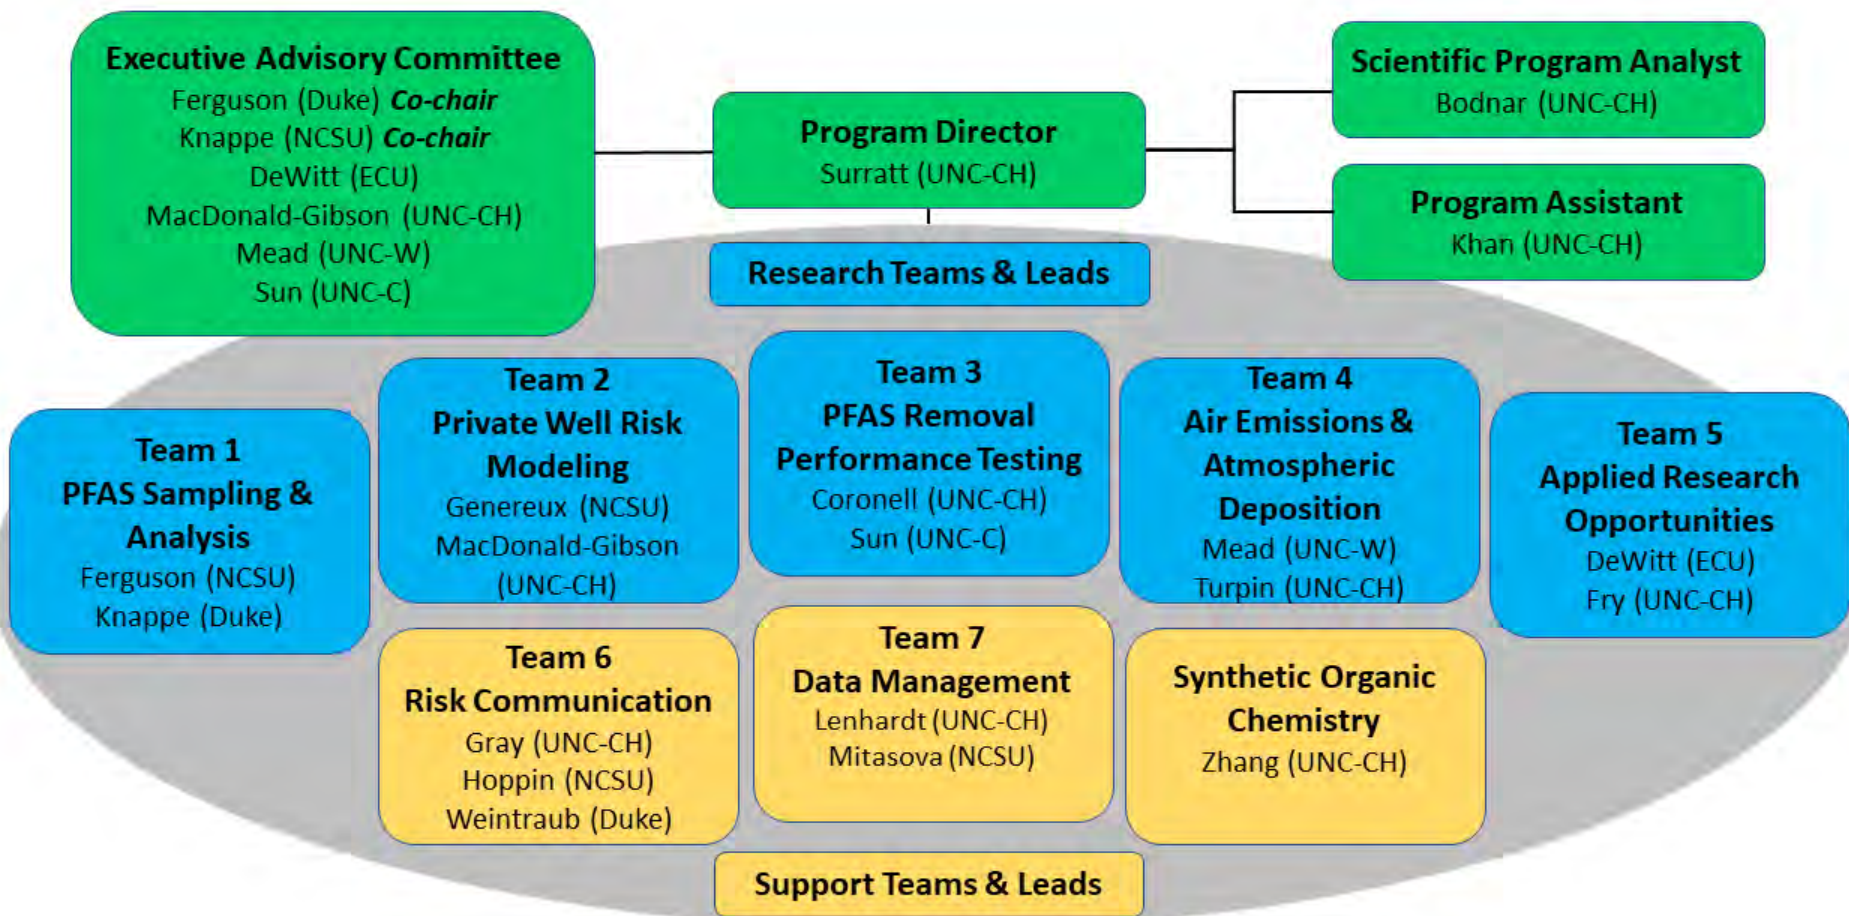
Executive Advisory Committee
Ferguson (Duke) Co-chair
Knappe (NCSU) Co-chair
DeWitt (ECU)
MacDonald-Gibson (UNC-CH)
Mead (UNC-W)
Sun (UNC-C)

Program Director
Surratt (UNC-CH)

Scientific Program Analyst
Bodnar (UNC-CH)

Program Assistant
Khan (UNC-CH)

Research Teams & Leads

Team 1
PFAS Sampling & Analysis
Ferguson (NCSU)
Knappe (Duke)

Team 2
Private Well Risk Modeling
Genereux (NCSU)
MacDonald-Gibson (UNC-CH)

Team 3
PFAS Removal Performance Testing
Coronell (UNC-CH)
Sun (UNC-C)

Team 4
Air Emissions & Atmospheric Deposition
Mead (UNC-W)
Turpin (UNC-CH)

Team 5
Applied Research Opportunities
DeWitt (ECU)
Fry (UNC-CH)

Team 6
Risk Communication
Gray (UNC-CH)
Hoppin (NCSU)
Weintraub (Duke)

Team 7
Data Management
Lenhardt (UNC-CH)
Mitasova (NCSU)

Synthetic Organic Chemistry
Zhang (UNC-CH)

Support Teams & Leads